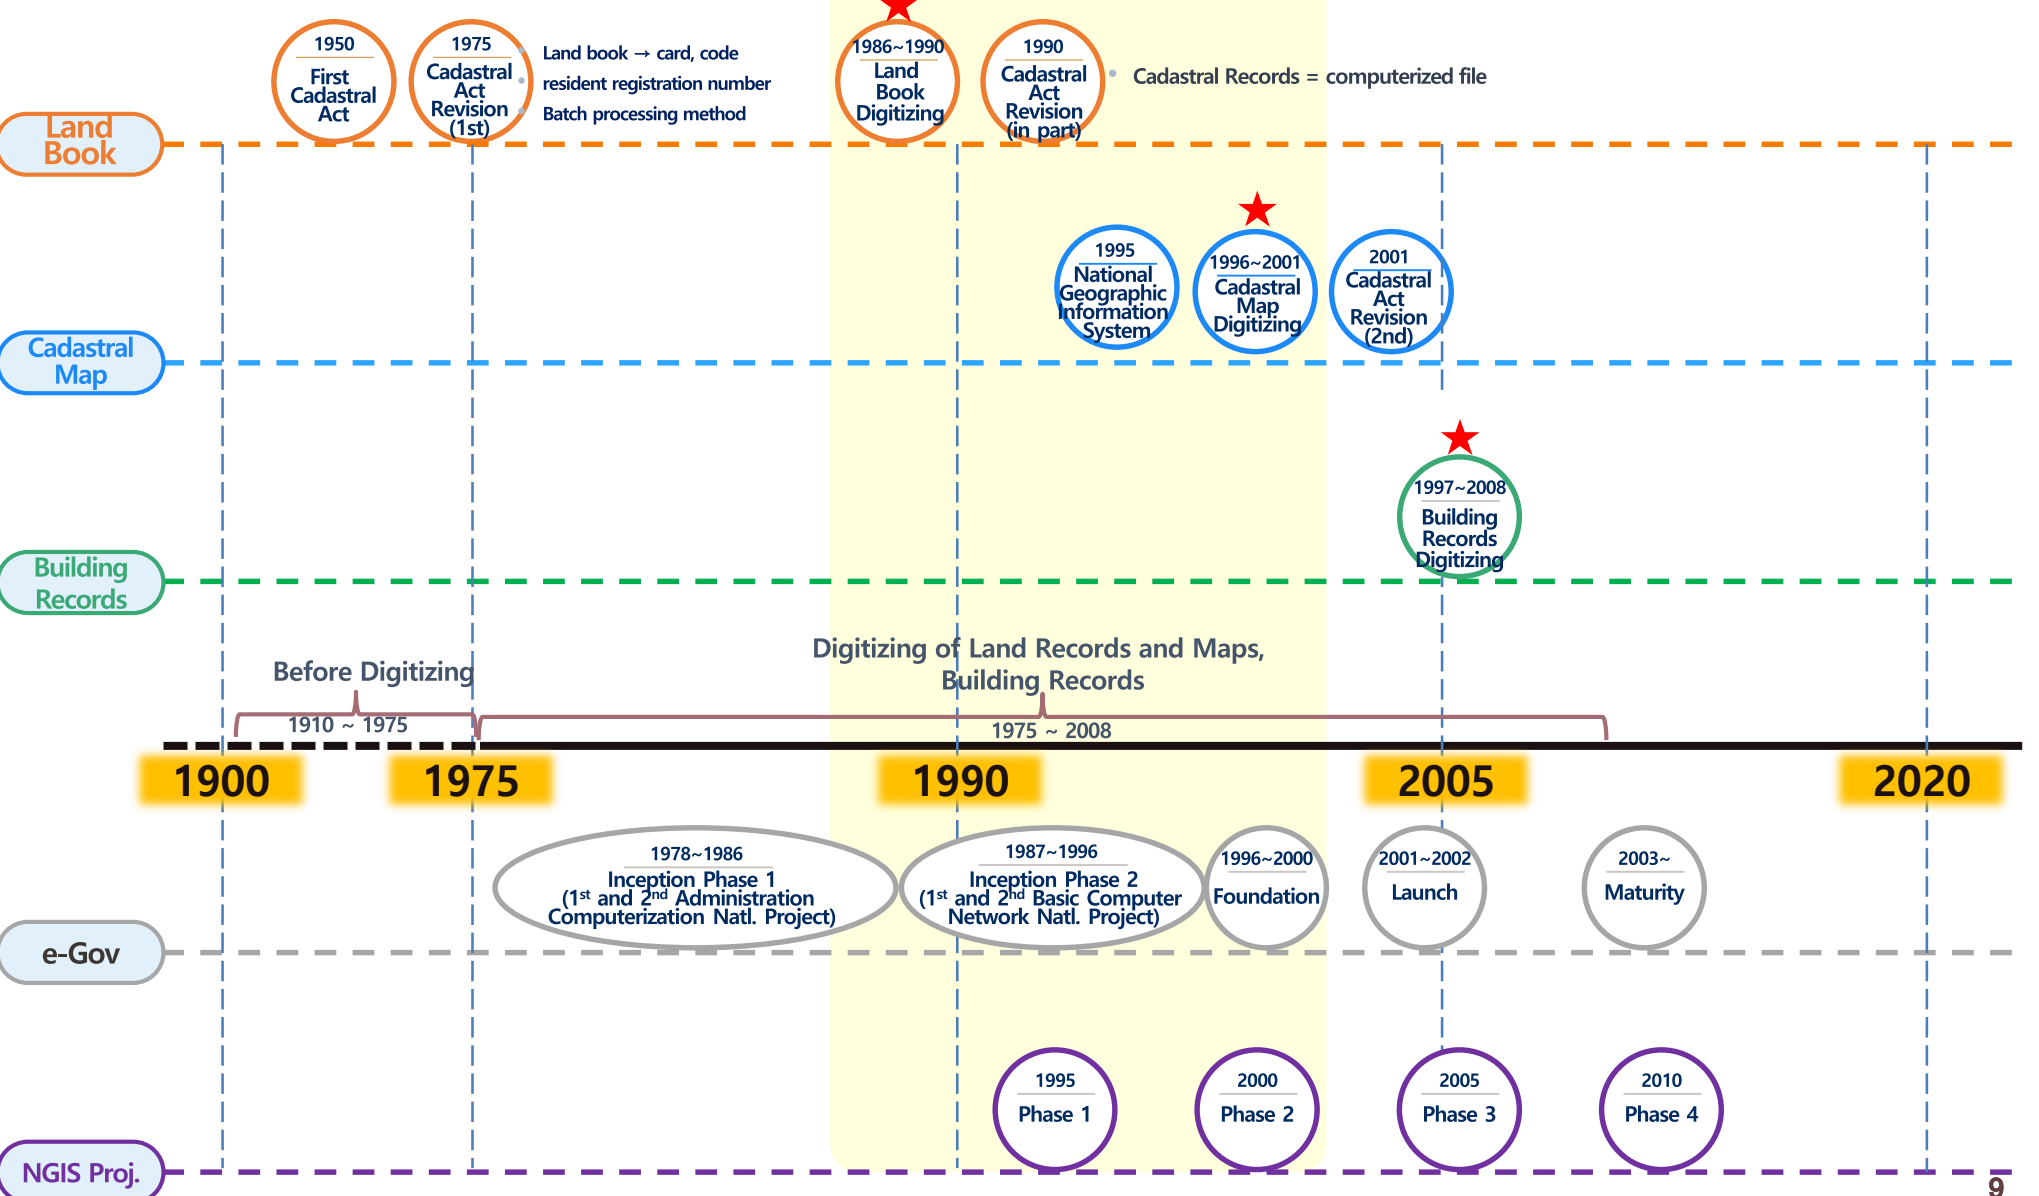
1950
First Cadastral Act

1975
Cadastral Act Revision (1st)

Land book → card, code
resident registration number
Batch processing method

1986~1990
Land Book Digitizing

1990
Cadastral Act Revision (in part)

Cadastral Records = computerized file

Land Book

1995
National Geographic Information System

1996~2001
Cadastral Map Digitizing

2001
Cadastral Act Revision (2nd)

Cadastral Map

1997~2008
Building Records Digitizing

Building Records

Before Digitizing
1910 ~ 1975

Digitizing of Land Records and Maps, Building Records
1975 ~ 2008

1900
1975
1990
2005
2020

1978~1986
Inception Phase 1 (1$^{st}$ and 2$^{nd}$ Administration Computerization Natl. Project)

1987~1996
Inception Phase 2 (1$^{st}$ and 2$^{nd}$ Basic Computer Network Natl. Project)

1996~2000
Foundation

2001~2002
Launch

2003~
Maturity

e-Gov

1995
Phase 1

2000
Phase 2

2005
Phase 3

2010
Phase 4

NGIS Proj.

9